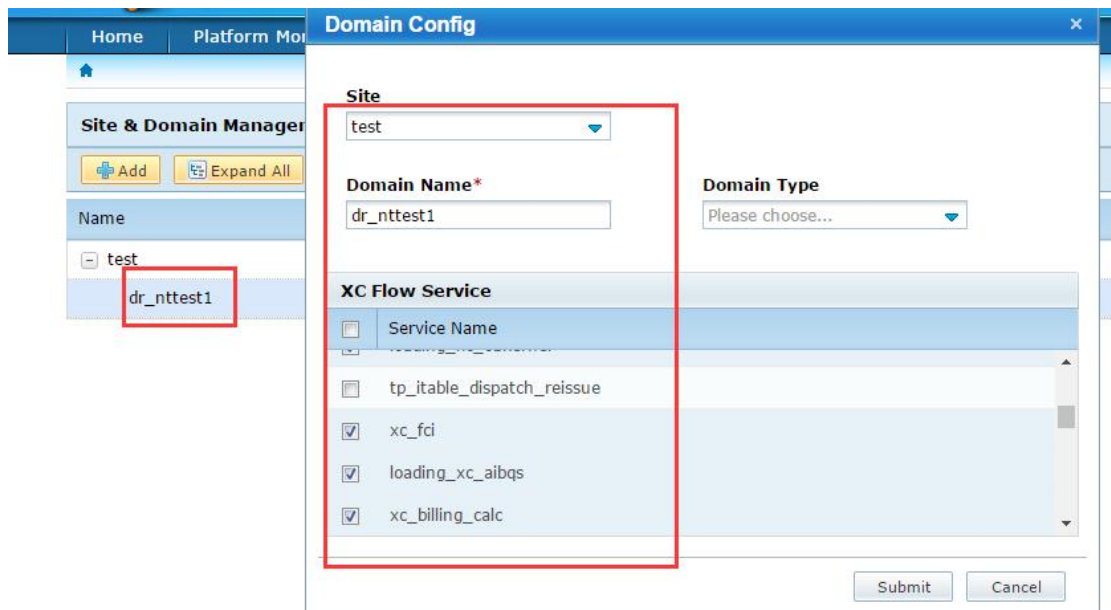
Home Platform Mo

Site & Domain Manager

Add Expand All

Name

test

dr_nttest1

Domain Config

Site

test

Domain Name*

dr_nttest1

Domain Type

Please choose...

XC Flow Service

Service Name

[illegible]

tp_itable_dispatch_reissue

xc_fci

loading_xc_aibqs

xc_billing_calc

Submit

Cancel